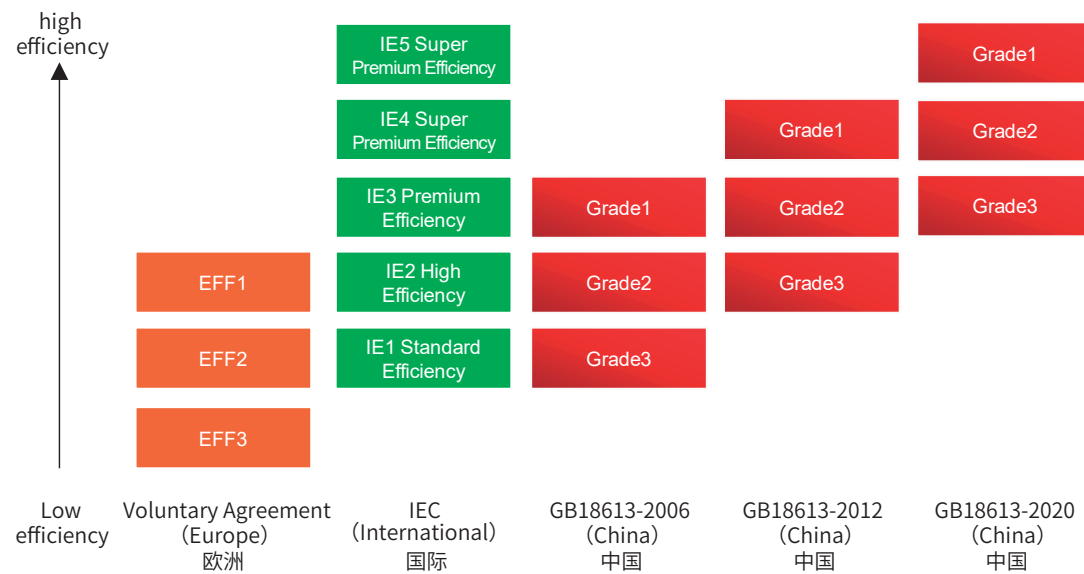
high efficiency

IE5 Super Premium Efficiency

IE4 Super Premium Efficiency

IE3 Premium Efficiency

IE2 High Efficiency

IE1 Standard Efficiency

Grade1

Grade2

Grade3

Grade1

Grade2

Grade3

Grade1

Grade2

Grade3

EFF1

EFF2

EFF3

Low efficiency

Voluntary Agreement (Europe) 欧洲

IEC (International) 国际

GB18613-2006 (China) 中国

GB18613-2012 (China) 中国

GB18613-2020 (China) 中国